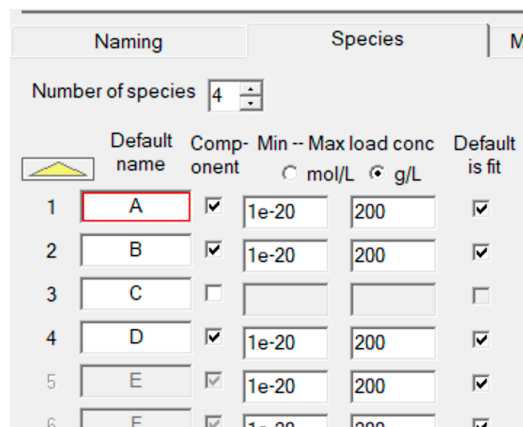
Naming | Species | M

Number of species 4

| | Default name | Component | Min -- Max load conc ○ mol/L ◉ g/L | | Default is fit |
|---|---|---|---|---|---|
| 1 | A | ☑ | 1e-20 | 200 | ☑ |
| 2 | B | ☑ | 1e-20 | 200 | ☑ |
| 3 | C | ☐ | | | ☐ |
| 4 | D | ☑ | 1e-20 | 200 | ☑ |
| 5 | E | ☑ | 1e-20 | 200 | ☑ |
| 6 | F | ☑ | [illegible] | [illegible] | ☑ |